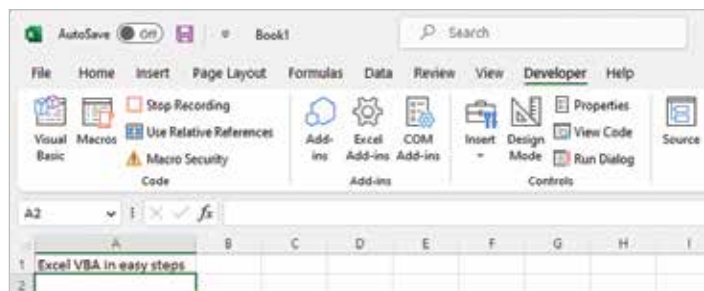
AutoSave Off Book1 Search

File Home Insert Page Layout Formulas Data Review View Developer Help

Visual Basic Macros Stop Recording Use Relative References Macro Security Code

Add-ins Excel Add-ins COM Add-ins Add-ins

Insert Design Mode Properties View Code Run Dialog Controls

Source

A2 $f_x$

| | A | B | C | D | E | F | G | H | I |
|---|---|---|---|---|---|---|---|---|---|
| 1 | Excel VBA in easy steps | | | | | | | | |
| 2 | | | | | | | | | |